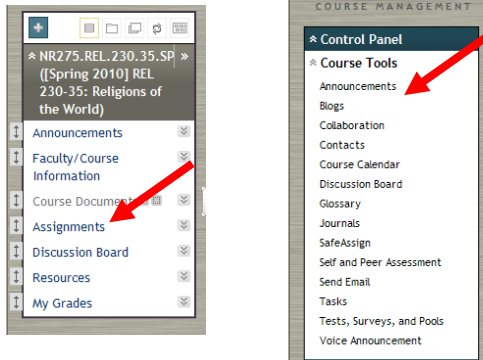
NR275.REL.230.35.SP ([Spring 2010] REL 230-35: Religions of the World)

Announcements
Faculty/Course Information
Course Documents
Assignments
Discussion Board
Resources
My Grades

COURSE MANAGEMENT

Control Panel
Course Tools
Announcements
Blogs
Collaboration
Contacts
Course Calendar
Discussion Board
Glossary
Journals
SafeAssign
Self and Peer Assessment
Send Email
Tasks
Tests, Surveys, and Pools
Voice Announcement